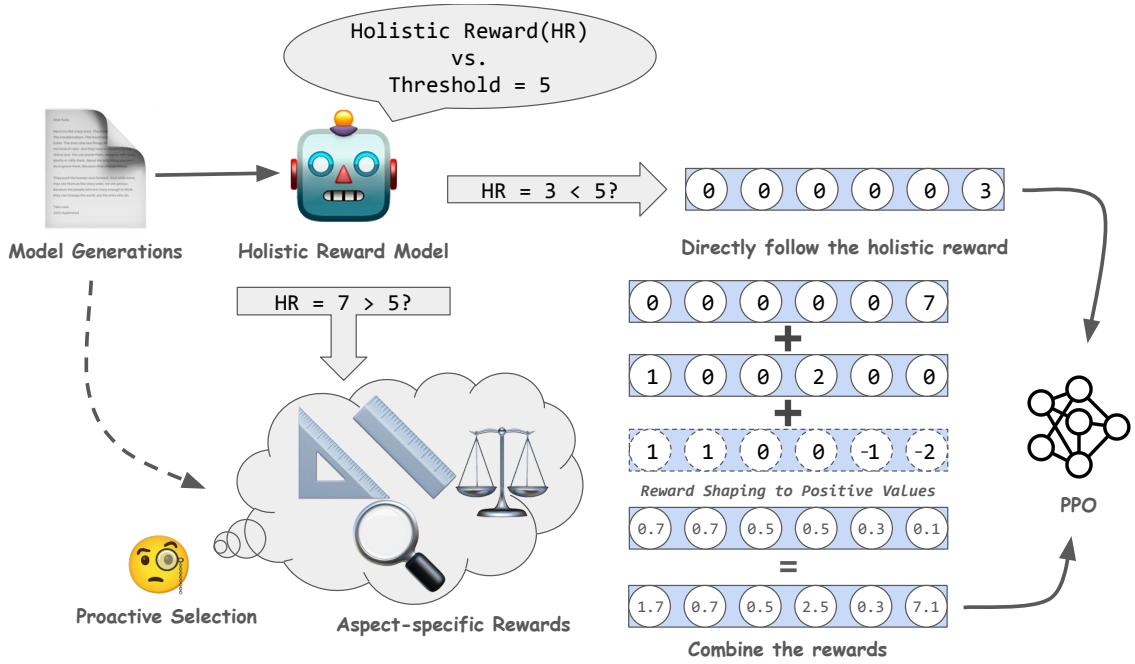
Holistic Reward(HR) vs. Threshold = 5

Model Generations

Holistic Reward Model

HR = 3 < 5?

| 0 | 0 | 0 | 0 | 0 | 3 |
|---|---|---|---|---|---|

Directly follow the holistic reward

HR = 7 > 5?

| 0 | 0 | 0 | 0 | 0 | 7 |
|---|---|---|---|---|---|

+

| 1 | 0 | 0 | 2 | 0 | 0 |
|---|---|---|---|---|---|

+

| 1 | 1 | 0 | 0 | -1 | -2 |
|---|---|---|---|---|---|

Reward Shaping to Positive Values

| 0.7 | 0.7 | 0.5 | 0.5 | 0.3 | 0.1 |
|---|---|---|---|---|---|

=

| 1.7 | 0.7 | 0.5 | 2.5 | 0.3 | 7.1 |
|---|---|---|---|---|---|

Combine the rewards

PPO

Proactive Selection

Aspect-specific Rewards